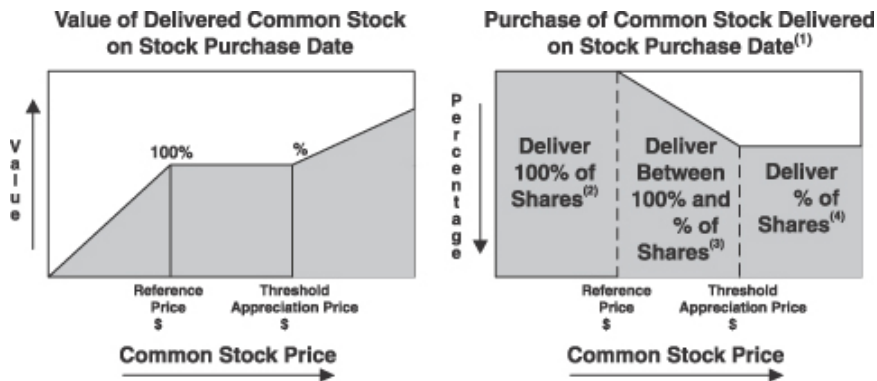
Value of Delivered Common Stock on Stock Purchase Date

Value

100%

%

Reference Price $

Threshold Appreciation Price $

Common Stock Price

Purchase of Common Stock Delivered on Stock Purchase Date$^{(1)}$

Percentage

Deliver 100% of Shares$^{(2)}$

Deliver Between 100% and % of Shares$^{(3)}$

Deliver % of Shares$^{(4)}$

Reference Price $

Threshold Appreciation Price $

Common Stock Price